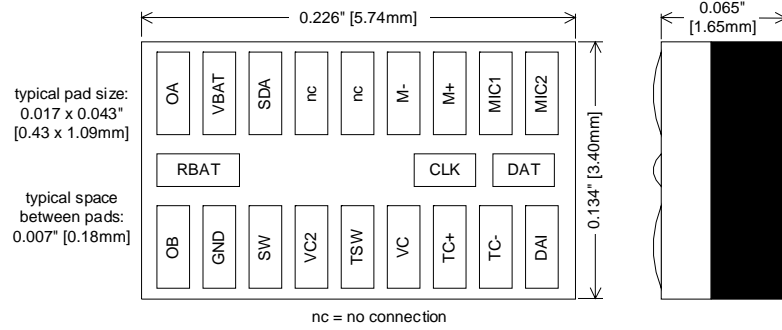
0.226" [5.74mm]

0.065" [1.65mm]

typical pad size: 0.017 x 0.043" [0.43 x 1.09mm]

typical space between pads: 0.007" [0.18mm]

OA
VBAT
SDA
nc
nc
M-
M+
MIC1
MIC2

RBAT
CLK
DAT

OB
GND
SW
VC2
TSW
VC
TC+
TC-
DAI

0.134" [3.40mm]

nc = no connection